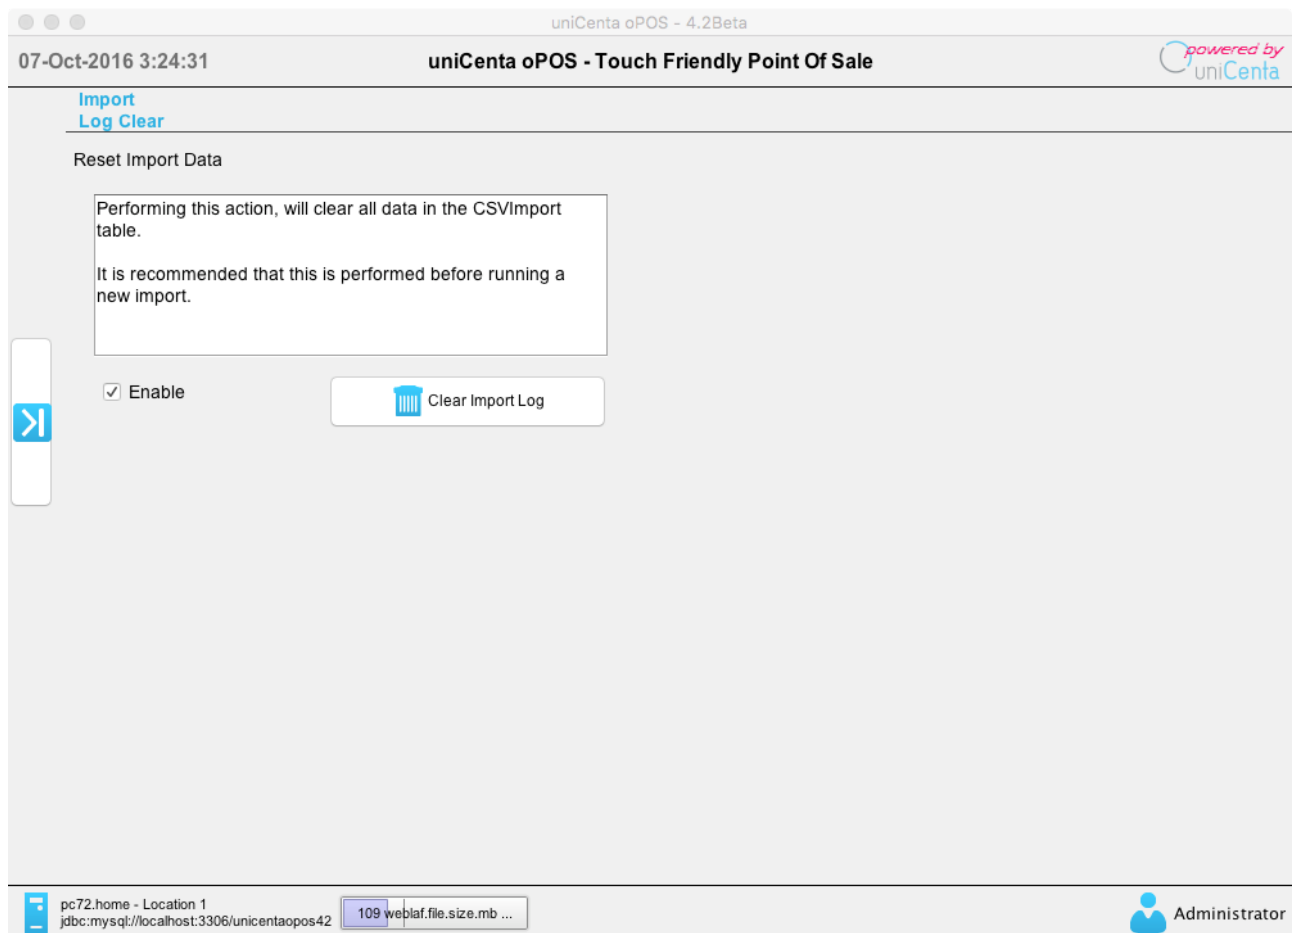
uniCenta oPOS - 4.2Beta

07-Oct-2016 3:24:31

uniCenta oPOS - Touch Friendly Point Of Sale

powered by uniCenta

Import
Log Clear

Reset Import Data

Performing this action, will clear all data in the CSVImport table.

It is recommended that this is performed before running a new import.

Enable

Clear Import Log

pc72.home - Location 1
jdbc:mysql://localhost:3306/unicentaopos42

109 weblaf.file.size.mb ...

Administrator